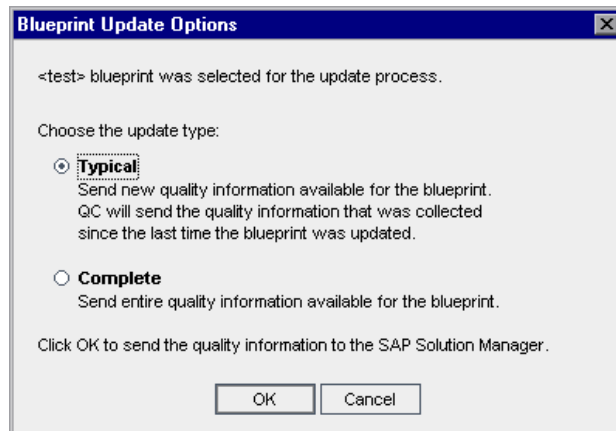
Blueprint Update Options

<test> blueprint was selected for the update process.

Choose the update type:

Typical
Send new quality information available for the blueprint. QC will send the quality information that was collected since the last time the blueprint was updated.

Complete
Send entire quality information available for the blueprint.

Click OK to send the quality information to the SAP Solution Manager.

OK Cancel